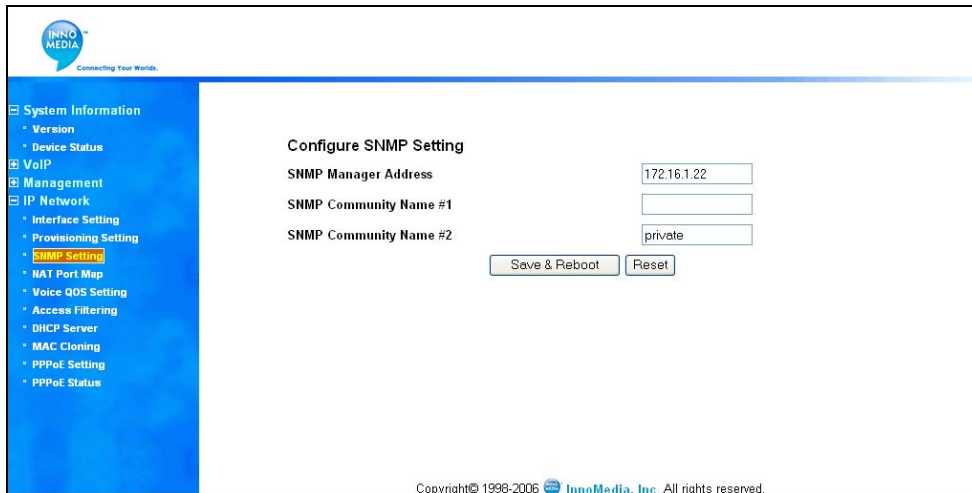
INNO MEDIA
Connecting Your Worlds.

⊟ System Information
• Version
• Device Status
⊞ VoIP
⊞ Management
⊟ IP Network
• Interface Setting
• Provisioning Setting
• SNMP Setting
• NAT Port Map
• Voice QOS Setting
• Access Filtering
• DHCP Server
• MAC Cloning
• PPPoE Setting
• PPPoE Status

Configure SNMP Setting

SNMP Manager Address 172.16.1.22

SNMP Community Name #1

SNMP Community Name #2 private

Save & Reboot Reset

Copyright© 1998-2006 InnoMedia, Inc. All rights reserved.